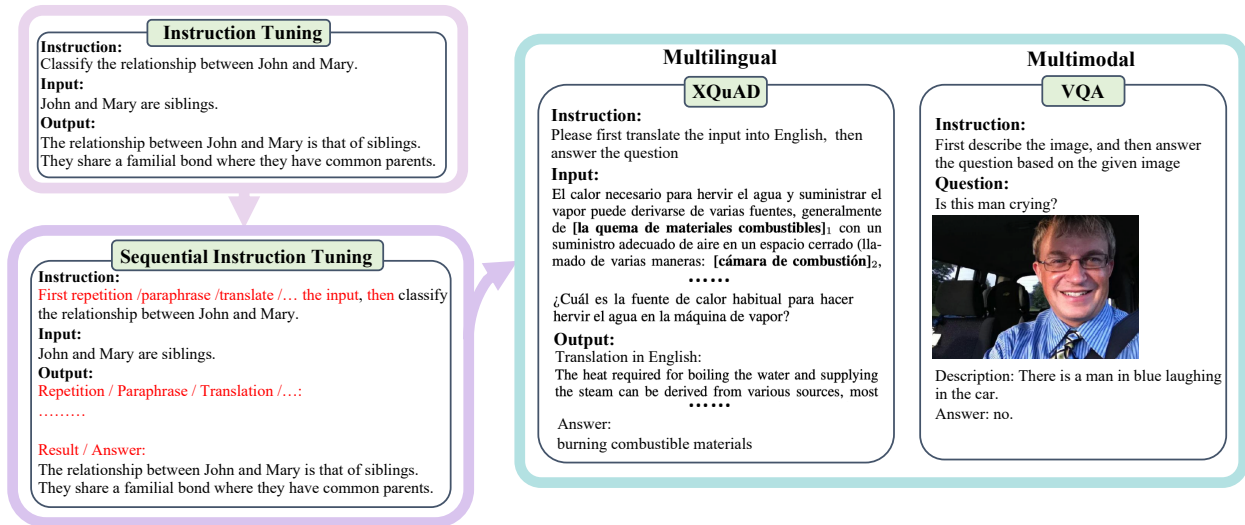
Instruction Tuning

Instruction:
Classify the relationship between John and Mary.
Input:
John and Mary are siblings.
Output:
The relationship between John and Mary is that of siblings. They share a familial bond where they have common parents.

Sequential Instruction Tuning

Instruction:
First repetition /paraphrase /translate /… the input, then classify the relationship between John and Mary.
Input:
John and Mary are siblings.
Output:
Repetition / Paraphrase / Translation /…:
………

Result / Answer:
The relationship between John and Mary is that of siblings. They share a familial bond where they have common parents.

Multilingual

XQuAD

Instruction:
Please first translate the input into English, then answer the question
Input:
El calor necesario para hervir el agua y suministrar el vapor puede derivarse de varias fuentes, generalmente de **[la quema de materiales combustibles]**$_1$ con un suministro adecuado de aire en un espacio cerrado (llamado de varias maneras: **[cámara de combustión]**$_2$,
……
¿Cuál es la fuente de calor habitual para hacer hervir el agua en la máquina de vapor?
Output:
Translation in English:
The heat required for boiling the water and supplying the steam can be derived from various sources, most
……
Answer:
burning combustible materials

Multimodal

VQA

Instruction:
First describe the image, and then answer the question based on the given image
Question:
Is this man crying?

Description: There is a man in blue laughing in the car.
Answer: no.